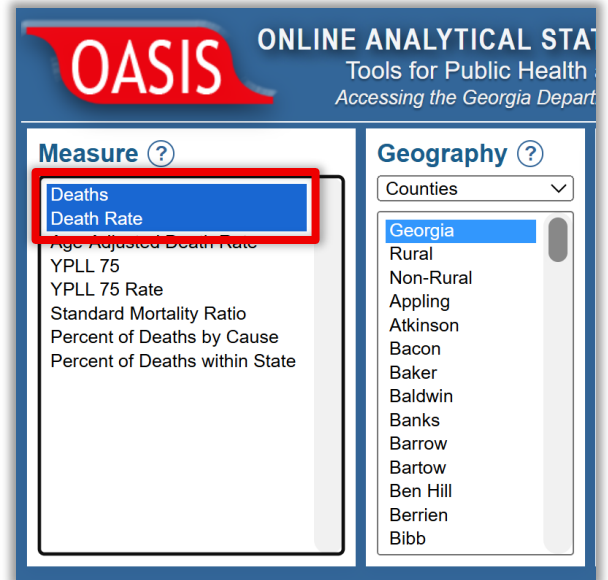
OASIS

ONLINE ANALYTICAL STAT

Tools for Public Health

Accessing the Georgia Depart

Measure ?

Deaths
Death Rate
Age-Adjusted Death Rate
YPLL 75
YPLL 75 Rate
Standard Mortality Ratio
Percent of Deaths by Cause
Percent of Deaths within State

Geography ?

Counties

Georgia
Rural
Non-Rural
Appling
Atkinson
Bacon
Baker
Baldwin
Banks
Barrow
Bartow
Ben Hill
Berrien
Bibb